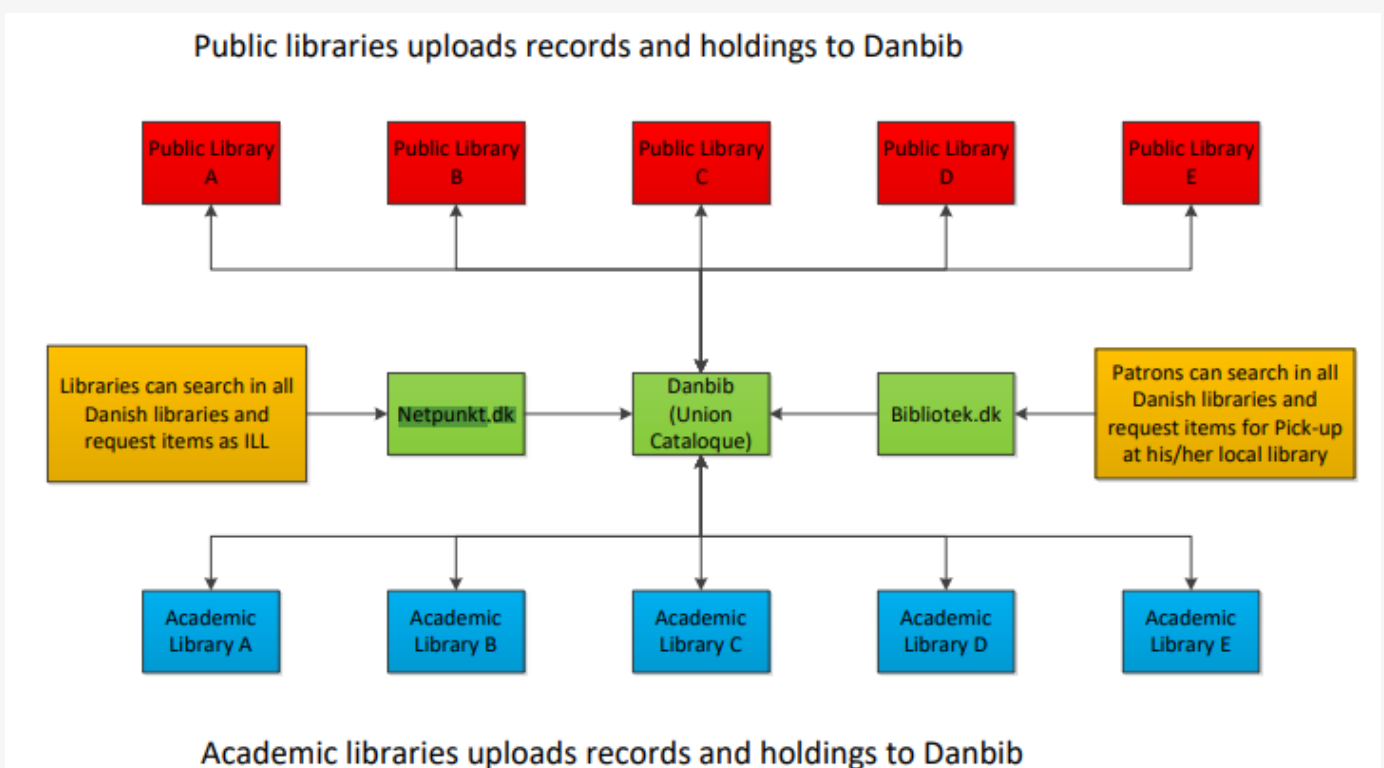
Public libraries uploads records and holdings to Danbib

Public Library A

Public Library B

Public Library C

Public Library D

Public Library E

Libraries can search in all Danish libraries and request items as ILL

Netpunkt.dk

Danbib (Union Cataloque)

Bibliotek.dk

Patrons can search in all Danish libraries and request items for Pick-up at his/her local library

Academic Library A

Academic Library B

Academic Library C

Academic Library D

Academic Library E

Academic libraries uploads records and holdings to Danbib